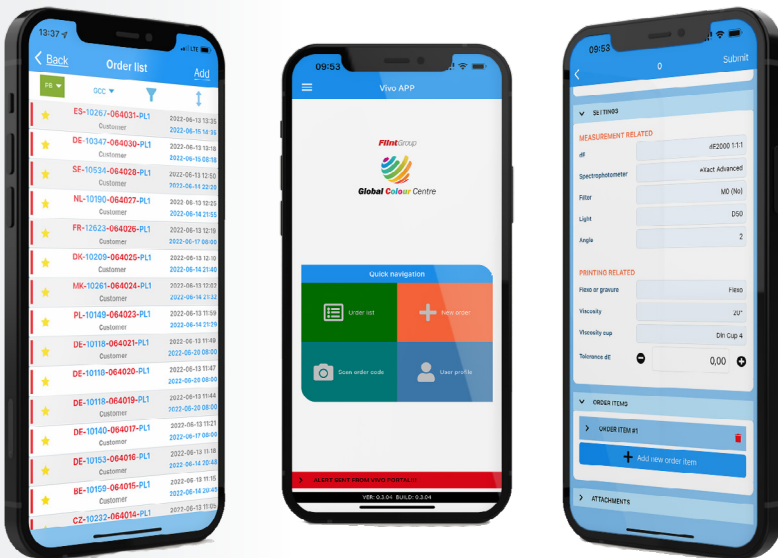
13:37

Back

Order list

Add

FB

GCC

ES-10267-064031-PL1
Customer
2022-06-13 13:35
2022-06-15 14:35

DE-10347-064030-PL1
Customer
2022-06-13 13:18
2022-06-15 08:18

SE-10534-064028-PL1
Customer
2022-06-13 12:50
2022-06-15 22:20

NL-10190-064027-PL1
Customer
2022-06-13 12:25
2022-06-14 21:55

FR-12623-064026-PL1
Customer
2022-06-13 12:19
2022-06-17 08:00

DK-10209-064025-PL1
Customer
2022-06-13 12:10
2022-06-14 21:40

MK-10261-064024-PL1
Customer
2022-06-13 12:02
2022-06-14 21:32

PL-10149-064023-PL1
Customer
2022-06-13 11:59
2022-06-14 21:29

DE-10118-064021-PL1
Customer
2022-06-13 11:49
2022-06-20 08:00

DE-10118-064020-PL1
Customer
2022-06-13 11:47
2022-06-20 08:00

DE-10118-064019-PL1
Customer
2022-06-13 11:44
2022-06-20 08:00

DF-10140-064017-PL1
Customer
2022-06-13 11:21
2022-06-17 08:00

DE-10153-064016-PL1
Customer
2022-06-13 11:18
2022-06-14 20:48

BE-10159-064015-PL1
Customer
2022-06-13 11:15
2022-06-14 20:45

CZ-10232-064014-PL1

09:53

Vivo APP

FlintGroup

Global Colour Centre

Quick navigation

Order list

New order

Scan order code

User profile

ALERT SENT FROM VIVO PORTAL!!!

VER: 0.3.04 BUILD: 0.3.04

09:53

0

Submit

SETTINGS

MEASUREMENT RELATED

dE
dE2000 1:1:1

Spectrophotometer
eXact Advanced

Filter
M0 (No)

Light
D50

Angle
2

PRINTING RELATED

Flexo or gravure
Flexo

Viscosity
20"

Viscosity cup
Din Cup 4

Tolerance dE
0,00

ORDER ITEMS

ORDER ITEM #1

Add new order item

ATTACHMENTS